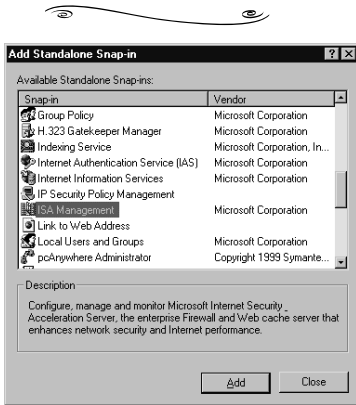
Add Standalone Snap-in

?

X

Available Standalone Snap-ins:

| Snap-in | Vendor |
|---|---|
| Group Policy | Microsoft Corporation |
| H.323 Gatekeeper Manager | Microsoft Corporation |
| Indexing Service | Microsoft Corporation, In... |
| Internet Authentication Service (IAS) | Microsoft Corporation |
| Internet Information Services | Microsoft Corporation |
| IP Security Policy Management | |
| ISA Management | Microsoft Corporation |
| Link to Web Address | |
| Local Users and Groups | Microsoft Corporation |
| pcAnywhere Administrator | Copyright 1999 Symante... |

Description

Configure, manage and monitor Microsoft Internet Security Acceleration Server, the enterprise Firewall and Web cache server that enhances network security and Internet performance.

Add

Close